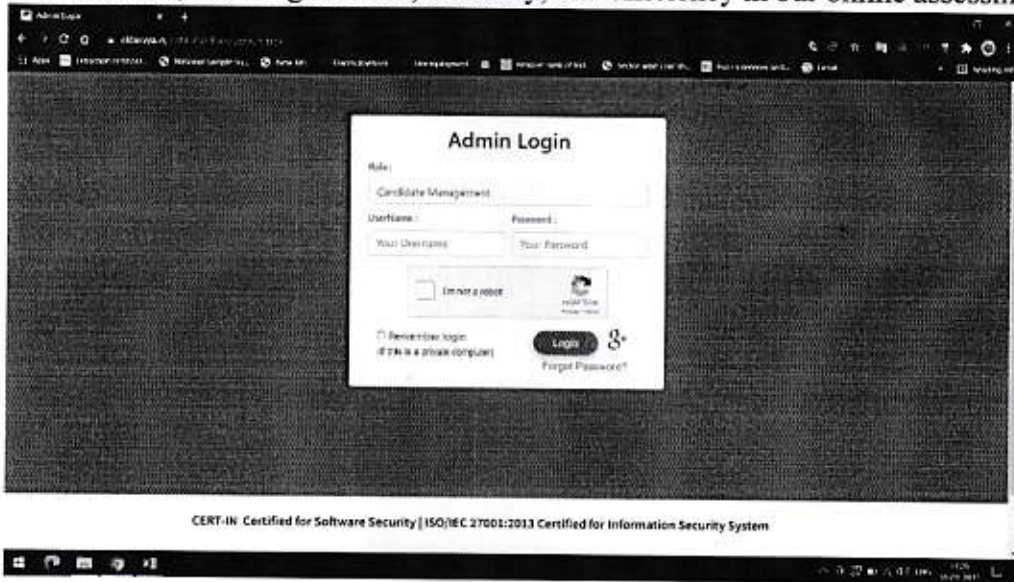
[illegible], integrity, security, and efficiency in our online assessm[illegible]

Admin Login

Role:

Candidate Management

UserName:

Password:

Your Username

Your Password

I'm not a robot

reCAPTCHA

Remember login (if this is a private computer)

Login

Forgot Password?

CERT-IN Certified for Software Security | ISO/IEC 27001:2013 Certified for Information Security System